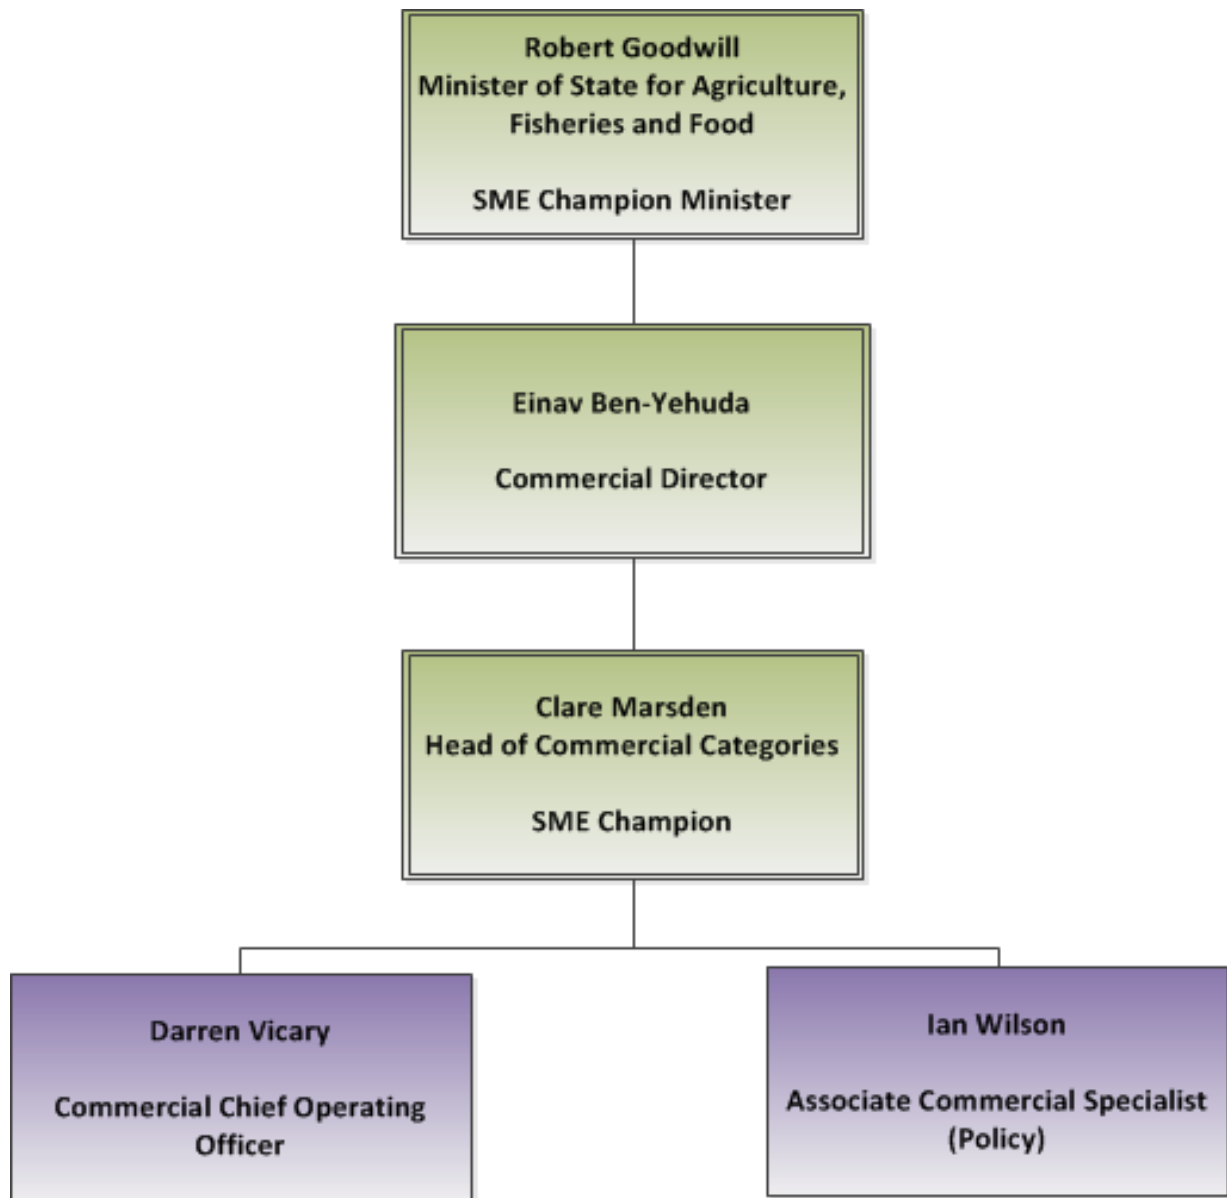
Robert Goodwill
Minister of State for Agriculture, Fisheries and Food

SME Champion Minister

Einav Ben-Yehuda

Commercial Director

Clare Marsden
Head of Commercial Categories

SME Champion

Darren Vicary

Commercial Chief Operating Officer

Ian Wilson

Associate Commercial Specialist (Policy)